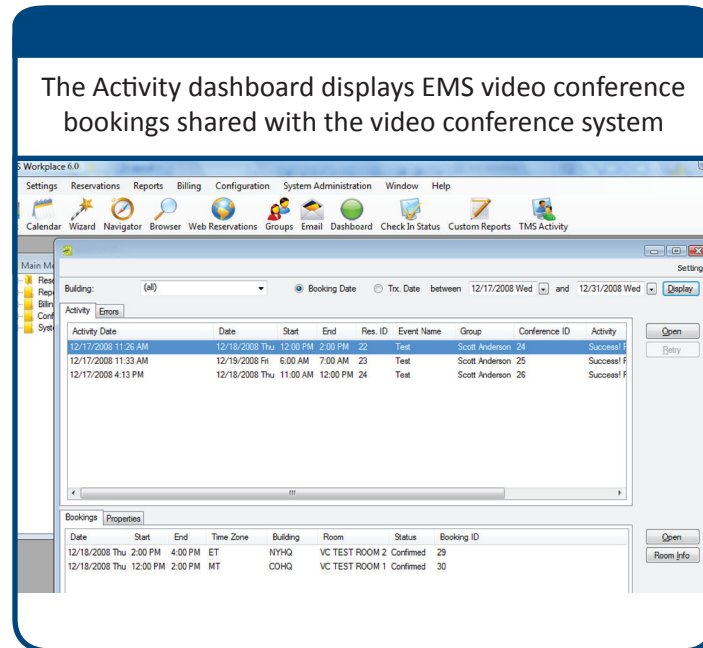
The Activity dashboard displays EMS video conference bookings shared with the video conference system

S Workplace 6.0

Settings Reservations Reports Billing Configuration System Administration Window Help

Calendar Wizard Navigator Browser Web Reservations Groups Email Dashboard Check In Status Custom Reports TMS Activity

Main Me

Rese
Repo
Billin
Conf
Syste

Setting

Building: (all) Booking Date Trx. Date between 12/17/2008 Wed and 12/31/2008 Wed Display

Activity Errors

| Activity Date | Date | Start | End | Res. ID | Event Name | Group | Conference ID | Activity |
|---|---|---|---|---|---|---|---|---|
| 12/17/2008 11:26 AM | 12/18/2008 Thu | 12:00 PM | 2:00 PM | 22 | Test | Scott Anderson | 24 | Success! F |
| 12/17/2008 11:33 AM | 12/19/2008 Fri | 6:00 AM | 7:00 AM | 23 | Test | Scott Anderson | 25 | Success! F |
| 12/17/2008 4:13 PM | 12/18/2008 Thu | 11:00 AM | 12:00 PM | 24 | Test | Scott Anderson | 26 | Success! F |

Open
Retry

Bookings Properties

| Date | Start | End | Time Zone | Building | Room | Status | Booking ID |
|---|---|---|---|---|---|---|---|
| 12/18/2008 Thu | 2:00 PM | 4:00 PM | ET | NYHQ | VC TEST ROOM 2 | Confirmed | 29 |
| 12/18/2008 Thu | 12:00 PM | 2:00 PM | MT | COHQ | VC TEST ROOM 1 | Confirmed | 30 |

Open
Room Info